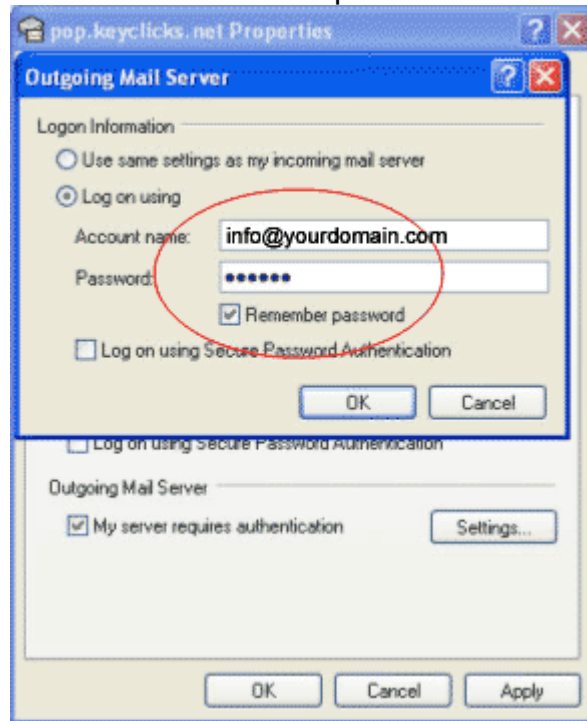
pop.keyclicks.net Properties

Outgoing Mail Server

Logon Information

Use same settings as my incoming mail server

Log on using

Account name: info@yourdomain.com

Password: ••••••

Remember password

Log on using Secure Password Authentication

OK

Cancel

Log on using Secure Password Authentication

Outgoing Mail Server

My server requires authentication

Settings...

OK

Cancel

Apply